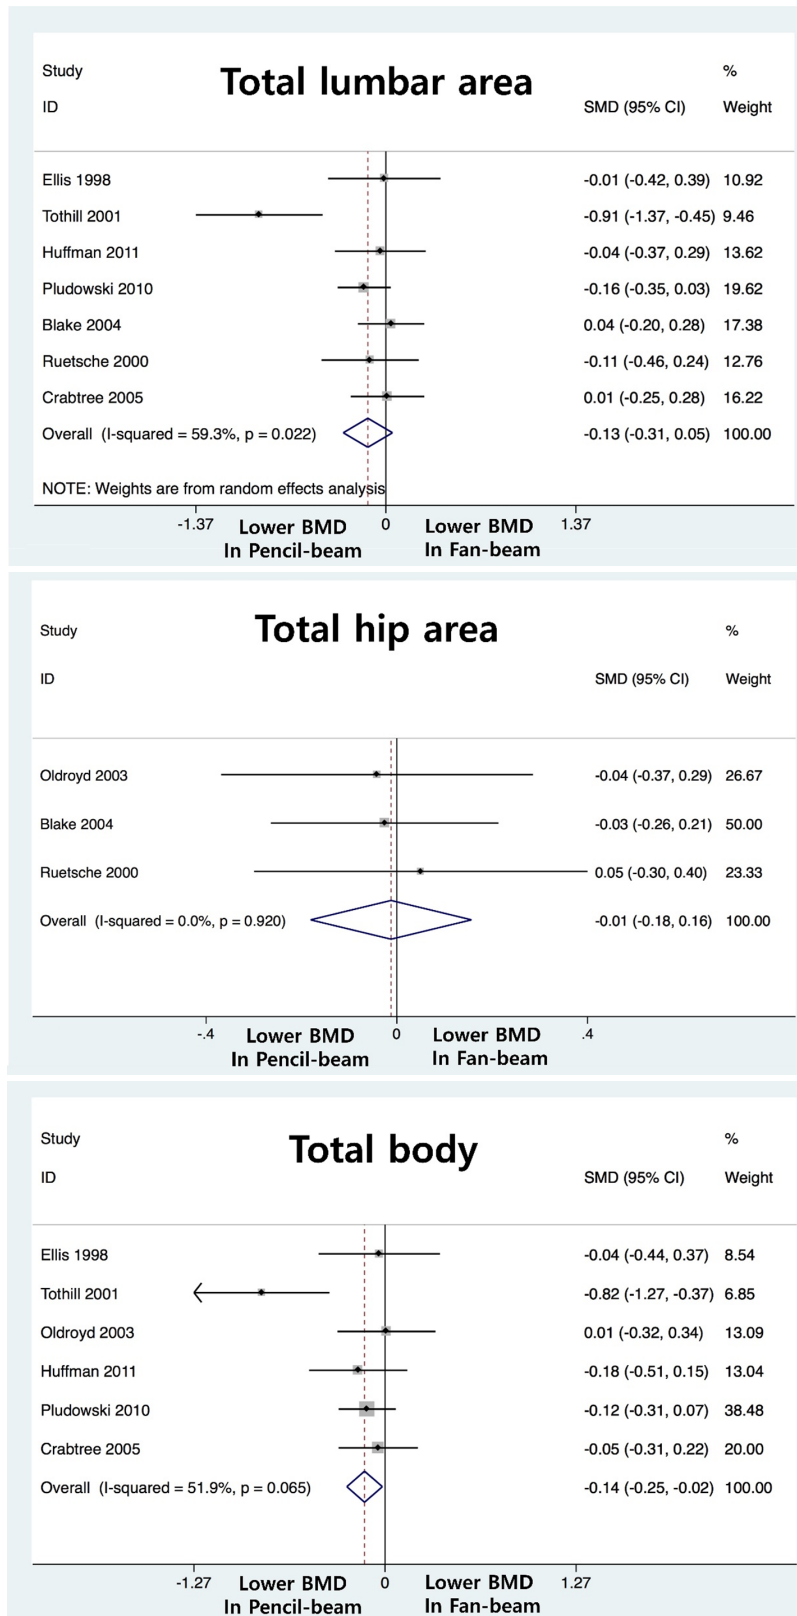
Total lumbar area

| Study ID | SMD (95% CI) | % Weight |
|---|---|---|
| Ellis 1998 | -0.01 (-0.42, 0.39) | 10.92 |
| Tothill 2001 | -0.91 (-1.37, -0.45) | 9.46 |
| Huffman 2011 | -0.04 (-0.37, 0.29) | 13.62 |
| Pludowski 2010 | -0.16 (-0.35, 0.03) | 19.62 |
| Blake 2004 | 0.04 (-0.20, 0.28) | 17.38 |
| Ruetsche 2000 | -0.11 (-0.46, 0.24) | 12.76 |
| Crabtree 2005 | 0.01 (-0.25, 0.28) | 16.22 |
| Overall (I-squared = 59.3%, p = 0.022) | -0.13 (-0.31, 0.05) | 100.00 |

NOTE: Weights are from random effects analysis

-1.37 0 1.37

Lower BMD In Pencil-beam

Lower BMD In Fan-beam

Total hip area

| Study ID | SMD (95% CI) | % Weight |
|---|---|---|
| Oldroyd 2003 | -0.04 (-0.37, 0.29) | 26.67 |
| Blake 2004 | -0.03 (-0.26, 0.21) | 50.00 |
| Ruetsche 2000 | 0.05 (-0.30, 0.40) | 23.33 |
| Overall (I-squared = 0.0%, p = 0.920) | -0.01 (-0.18, 0.16) | 100.00 |

-.4 0 .4

Lower BMD In Pencil-beam

Lower BMD In Fan-beam

Total body

| Study ID | SMD (95% CI) | % Weight |
|---|---|---|
| Ellis 1998 | -0.04 (-0.44, 0.37) | 8.54 |
| Tothill 2001 | -0.82 (-1.27, -0.37) | 6.85 |
| Oldroyd 2003 | 0.01 (-0.32, 0.34) | 13.09 |
| Huffman 2011 | -0.18 (-0.51, 0.15) | 13.04 |
| Pludowski 2010 | -0.12 (-0.31, 0.07) | 38.48 |
| Crabtree 2005 | -0.05 (-0.31, 0.22) | 20.00 |
| Overall (I-squared = 51.9%, p = 0.065) | -0.14 (-0.25, -0.02) | 100.00 |

-1.27 0 1.27

Lower BMD In Pencil-beam

Lower BMD In Fan-beam